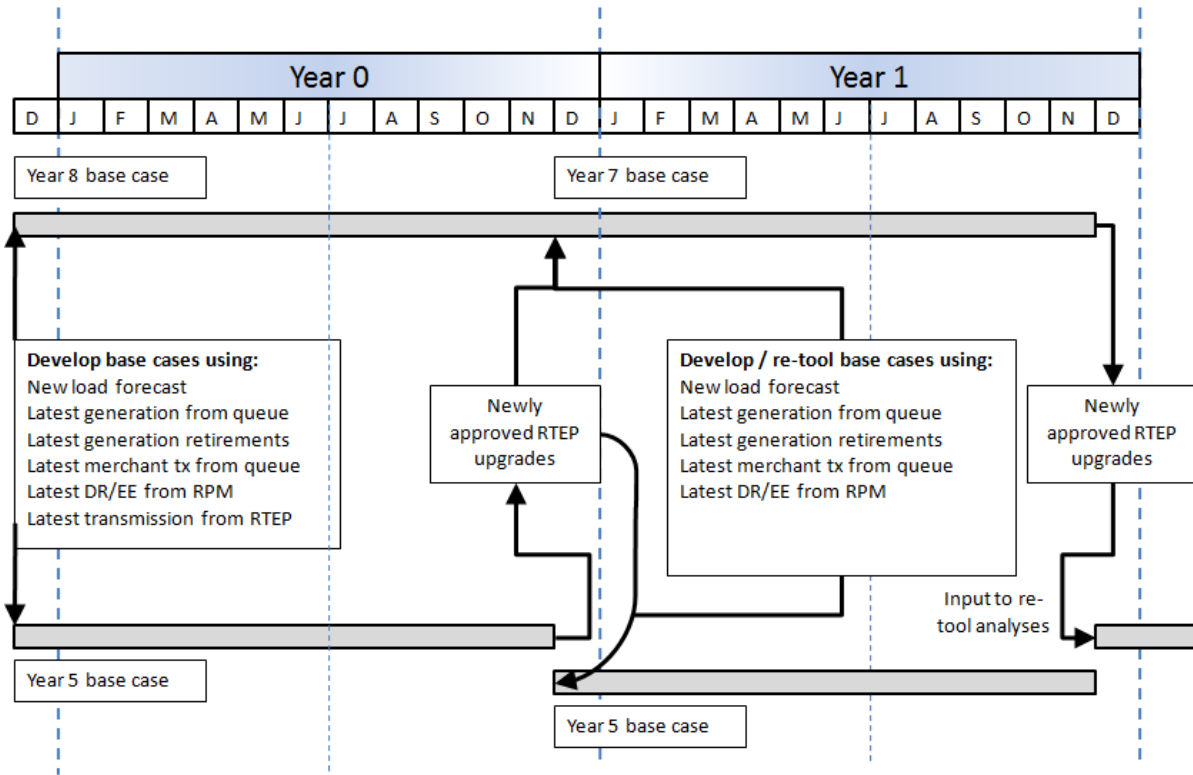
Year 0

Year 1

| D | J | F | M | A | M | J | J | A | S | O | N | D | J | F | M | A | M | J | J | A | S | O | N | D |
|---|---|---|---|---|---|---|---|---|---|---|---|---|---|---|---|---|---|---|---|---|---|---|---|---|

Year 8 base case

Year 7 base case

**Develop base cases using:**
New load forecast
Latest generation from queue
Latest generation retirements
Latest merchant tx from queue
Latest DR/EE from RPM
Latest transmission from RTEP

Newly approved RTEP upgrades

**Develop / re-tool base cases using:**
New load forecast
Latest generation from queue
Latest generation retirements
Latest merchant tx from queue
Latest DR/EE from RPM

Newly approved RTEP upgrades

Input to re-tool analyses

Year 5 base case

Year 5 base case